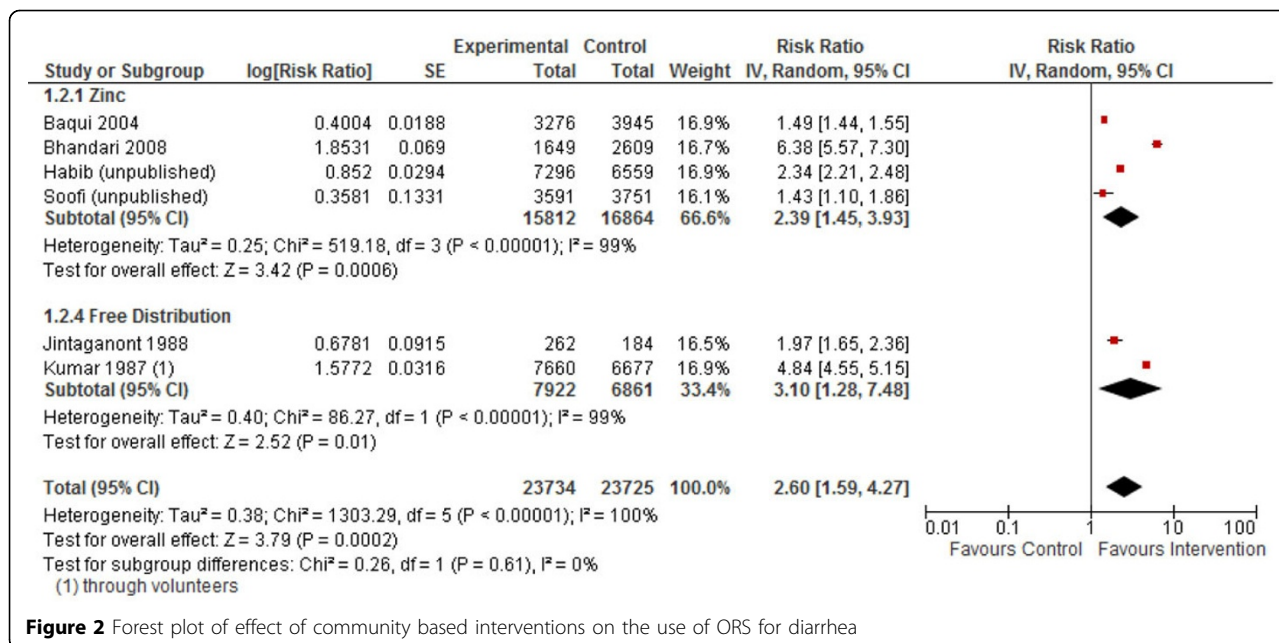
| Study or Subgroup | log[Risk Ratio] | SE | Experimental Total | Control Total | Weight | Risk Ratio IV, Random, 95% CI |
|---|---|---|---|---|---|---|
| **1.2.1 Zinc** | | | | | | |
| Baqui 2004 | 0.4004 | 0.0188 | 3276 | 3945 | 16.9% | 1.49 [1.44, 1.55] |
| Bhandari 2008 | 1.8531 | 0.069 | 1649 | 2609 | 16.7% | 6.38 [5.57, 7.30] |
| Habib (unpublished) | 0.852 | 0.0294 | 7296 | 6559 | 16.9% | 2.34 [2.21, 2.48] |
| Soofi (unpublished) | 0.3581 | 0.1331 | 3591 | 3751 | 16.1% | 1.43 [1.10, 1.86] |
| **Subtotal (95% CI)** | | | **15812** | **16864** | **66.6%** | **2.39 [1.45, 3.93]** |

Heterogeneity: Tau² = 0.25; Chi² = 519.18, df = 3 (P < 0.00001); I² = 99%
Test for overall effect: Z = 3.42 (P = 0.0006)

| Study or Subgroup | log[Risk Ratio] | SE | Experimental Total | Control Total | Weight | Risk Ratio IV, Random, 95% CI |
|---|---|---|---|---|---|---|
| **1.2.4 Free Distribution** | | | | | | |
| Jintaganont 1988 | 0.6781 | 0.0915 | 262 | 184 | 16.5% | 1.97 [1.65, 2.36] |
| Kumar 1987 (1) | 1.5772 | 0.0316 | 7660 | 6677 | 16.9% | 4.84 [4.55, 5.15] |
| **Subtotal (95% CI)** | | | **7922** | **6861** | **33.4%** | **3.10 [1.28, 7.48]** |

Heterogeneity: Tau² = 0.40; Chi² = 86.27, df = 1 (P < 0.00001); I² = 99%
Test for overall effect: Z = 2.52 (P = 0.01)

**Total (95% CI)** **23734** **23725** **100.0%** **2.60 [1.59, 4.27]**
Heterogeneity: Tau² = 0.38; Chi² = 1303.29, df = 5 (P < 0.00001); I² = 100%
Test for overall effect: Z = 3.79 (P = 0.0002)
Test for subgroup differences: Chi² = 0.26, df = 1 (P = 0.61), I² = 0%
(1) through volunteers

Risk Ratio
IV, Random, 95% CI
0.01 0.1 1 10 100
Favours Control Favours Intervention

**Figure 2** Forest plot of effect of community based interventions on the use of ORS for diarrhea